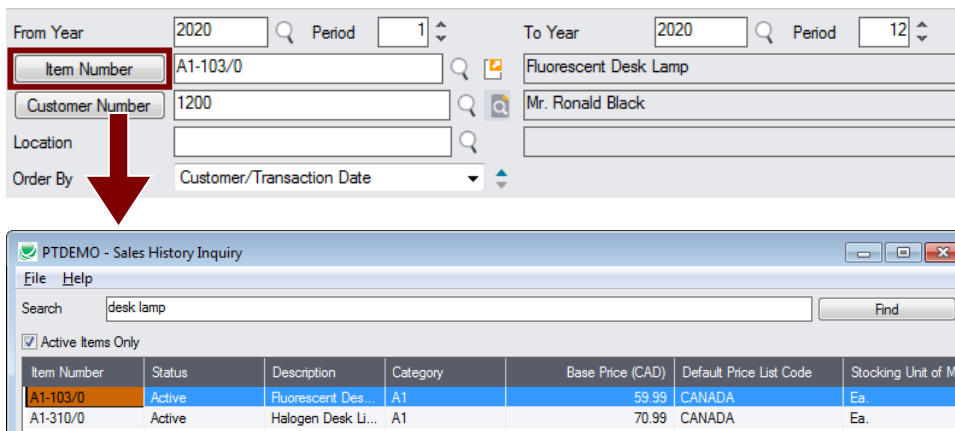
From Year 2020 Period 1 To Year 2020 Period 12

Item Number A1-103/0 Fluorescent Desk Lamp

Customer Number 1200 Mr. Ronald Black

Location

Order By Customer/Transaction Date

PTDEMO - Sales History Inquiry

File Help

Search desk lamp Find

Active Items Only

| Item Number | Status | Description | Category | Base Price (CAD) | Default Price List Code | Stocking Unit of M |
|---|---|---|---|---|---|---|
| A1-103/0 | Active | Fluorescent Des... | A1 | 59.99 | CANADA | Ea. |
| A1-310/0 | Active | Halogen Desk Li... | A1 | 70.99 | CANADA | Ea. |